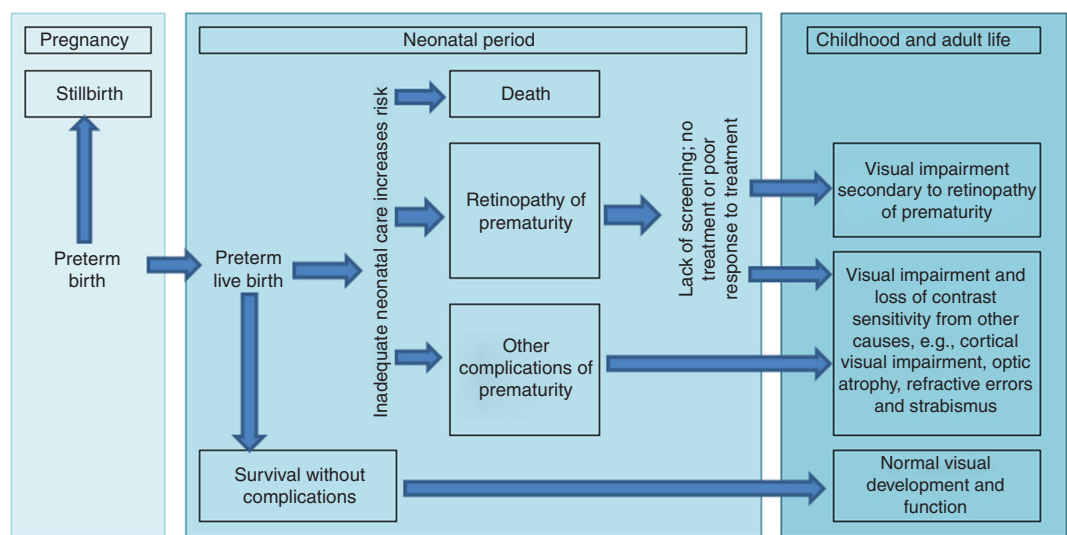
Pregnancy

Stillbirth

Preterm birth

Neonatal period

Preterm live birth

Inadequate neonatal care increases risk

Death

Retinopathy of prematurity

Other complications of prematurity

Survival without complications

Lack of screening; no treatment or poor response to treatment

Childhood and adult life

Visual impairment secondary to retinopathy of prematurity

Visual impairment and loss of contrast sensitivity from other causes, e.g., cortical visual impairment, optic atrophy, refractive errors and strabismus

Normal visual development and function